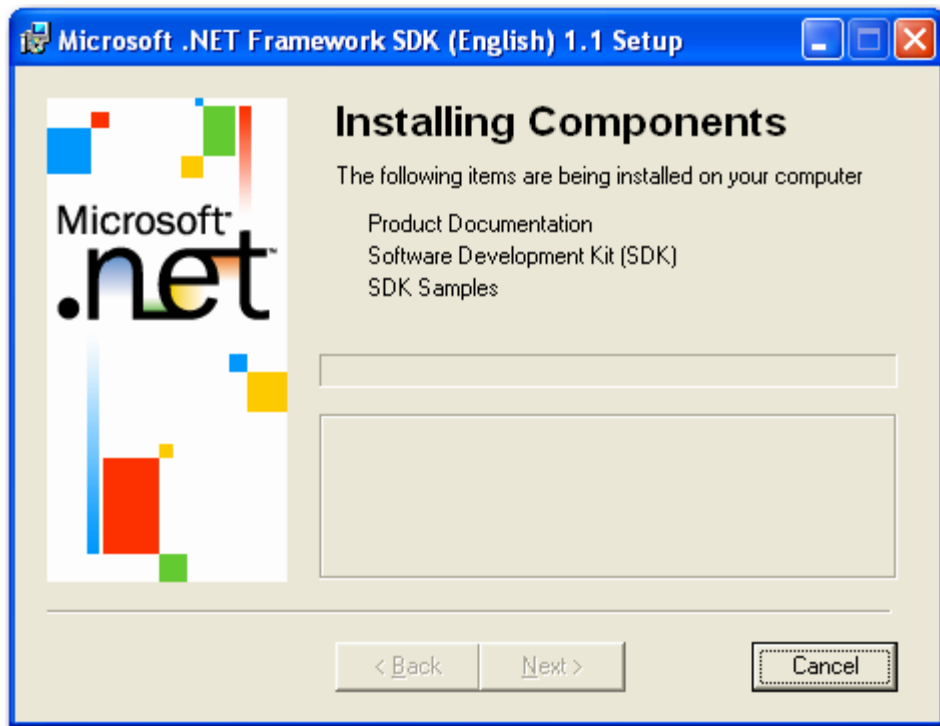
Microsoft .NET Framework SDK (English) 1.1 Setup

Microsoft .net

Installing Components

The following items are being installed on your computer

Product Documentation
Software Development Kit (SDK)
SDK Samples

< Back
Next >
Cancel